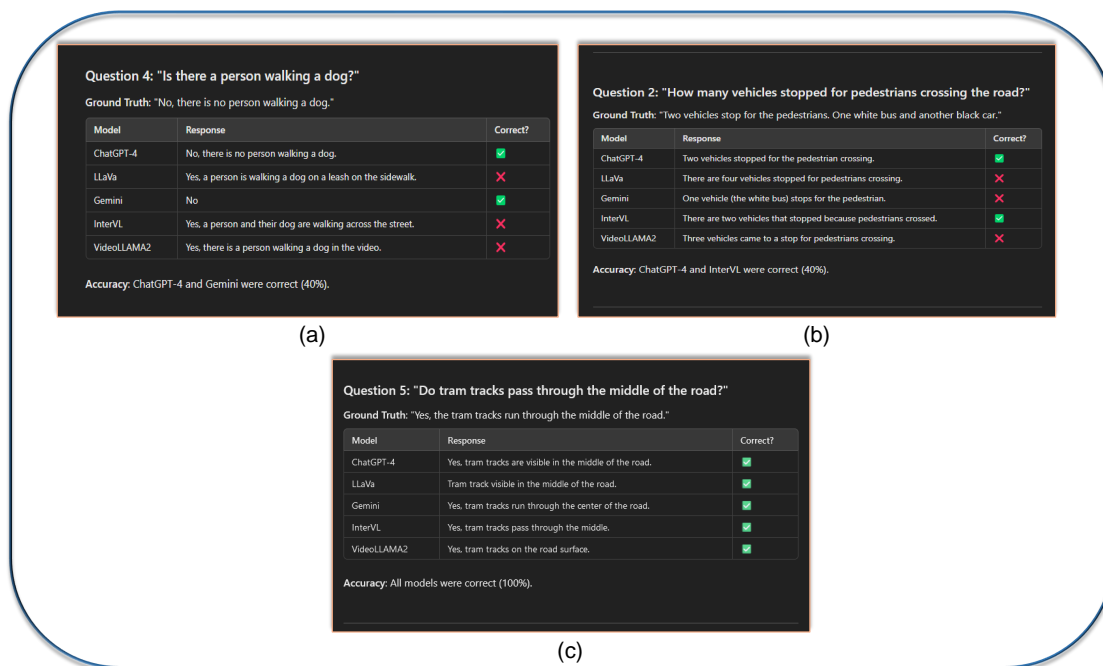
Question 4: "Is there a person walking a dog?"

Ground Truth: "No, there is no person walking a dog."

| Model | Response | Correct? |
|---|---|---|
| ChatGPT-4 | No, there is no person walking a dog. | ✅ |
| LLaVa | Yes, a person is walking a dog on a leash on the sidewalk. | ❌ |
| Gemini | No | ✅ |
| InterVL | Yes, a person and their dog are walking across the street. | ❌ |
| VideoLLAMA2 | Yes, there is a person walking a dog in the video. | ❌ |

Accuracy: ChatGPT-4 and Gemini were correct (40%).

(a)

Question 2: "How many vehicles stopped for pedestrians crossing the road?"

Ground Truth: "Two vehicles stop for the pedestrians. One white bus and another black car."

| Model | Response | Correct? |
|---|---|---|
| ChatGPT-4 | Two vehicles stopped for the pedestrian crossing. | ✅ |
| LLaVa | There are four vehicles stopped for pedestrians crossing. | ❌ |
| Gemini | One vehicle (the white bus) stops for the pedestrian. | ❌ |
| InterVL | There are two vehicles that stopped because pedestrians crossed. | ✅ |
| VideoLLAMA2 | Three vehicles came to a stop for pedestrians crossing. | ❌ |

Accuracy: ChatGPT-4 and InterVL were correct (40%).

(b)

Question 5: "Do tram tracks pass through the middle of the road?"

Ground Truth: "Yes, the tram tracks run through the middle of the road."

| Model | Response | Correct? |
|---|---|---|
| ChatGPT-4 | Yes, tram tracks are visible in the middle of the road. | ✅ |
| LLaVa | Tram track visible in the middle of the road. | ✅ |
| Gemini | Yes, tram tracks run through the center of the road. | ✅ |
| InterVL | Yes, tram tracks pass through the middle. | ✅ |
| VideoLLAMA2 | Yes, tram tracks on the road surface. | ✅ |

Accuracy: All models were correct (100%).

(c)